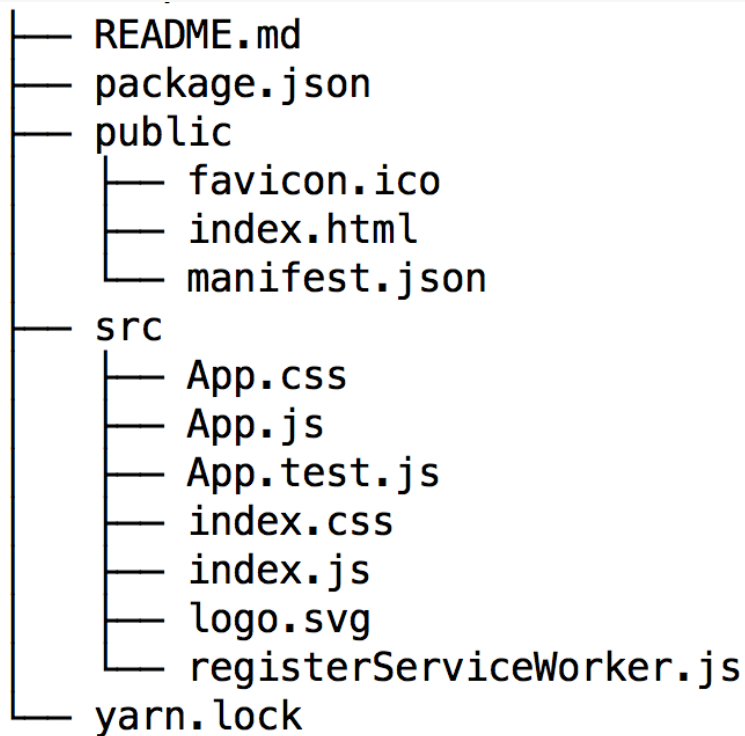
├── README.md
├── package.json
├── public
│   ├── favicon.ico
│   ├── index.html
│   └── manifest.json
├── src
│   ├── App.css
│   ├── App.js
│   ├── App.test.js
│   ├── index.css
│   ├── index.js
│   ├── logo.svg
│   └── registerServiceWorker.js
└── yarn.lock